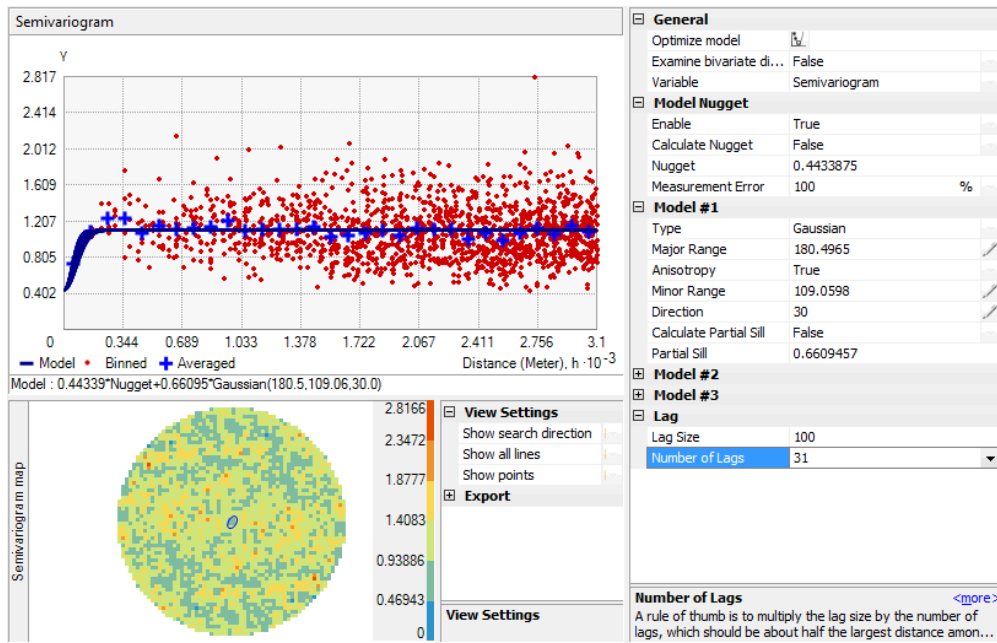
Semivariogram

Y

2.817
2.414
2.012
1.609
1.207
0.805
0.402
0

0.344 0.689 1.033 1.378 1.722 2.067 2.411 2.756 3.1

Model Binned Averaged

Distance (Meter), h $\cdot 10^{-3}$

Model : 0.44339*Nugget+0.66095*Gaussian(180.5,109.06,30.0)

Semivariogram map

0

2.8166
2.3472
1.8777
1.4083
0.93886
0.46943
0

View Settings
Show search direction
Show all lines
Show points
Export

View Settings

General
Optimize model
Examine bivariate di... False
Variable Semivariogram
Model Nugget
Enable True
Calculate Nugget False
Nugget 0.4433875
Measurement Error 100 %
Model #1
Type Gaussian
Major Range 180.4965
Anisotropy True
Minor Range 109.0598
Direction 30
Calculate Partial Sill False
Partial Sill 0.6609457
Model #2
Model #3
Lag
Lag Size 100
Number of Lags 31

Number of Lags <more>
A rule of thumb is to multiply the lag size by the number of lags, which should be about half the largest distance amon...